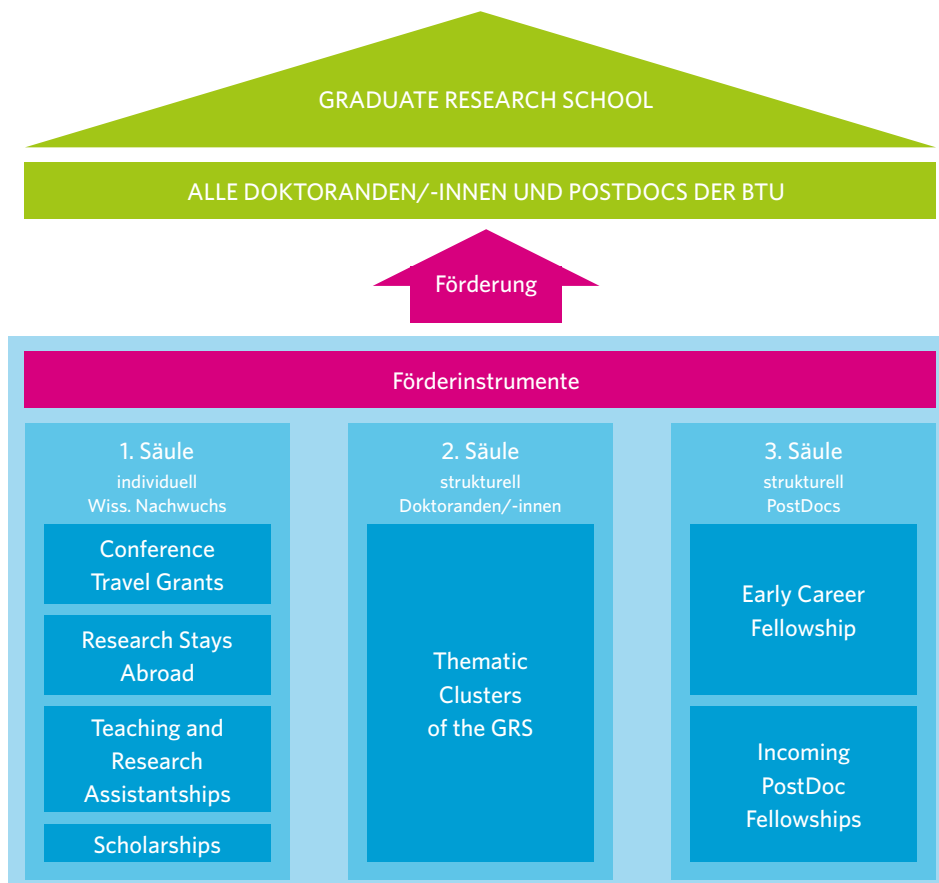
GRADUATE RESEARCH SCHOOL

ALLE DOKTORANDEN/-INNEN UND POSTDOCS DER BTU

Förderung

Förderinstrumente

1. Säule
individuell
Wiss. Nachwuchs

Conference Travel Grants

Research Stays Abroad

Teaching and Research Assistantships

Scholarships

2. Säule
strukturell
Doktoranden/-innen

Thematic Clusters of the GRS

3. Säule
strukturell
PostDocs

Early Career Fellowship

Incoming PostDoc Fellowships